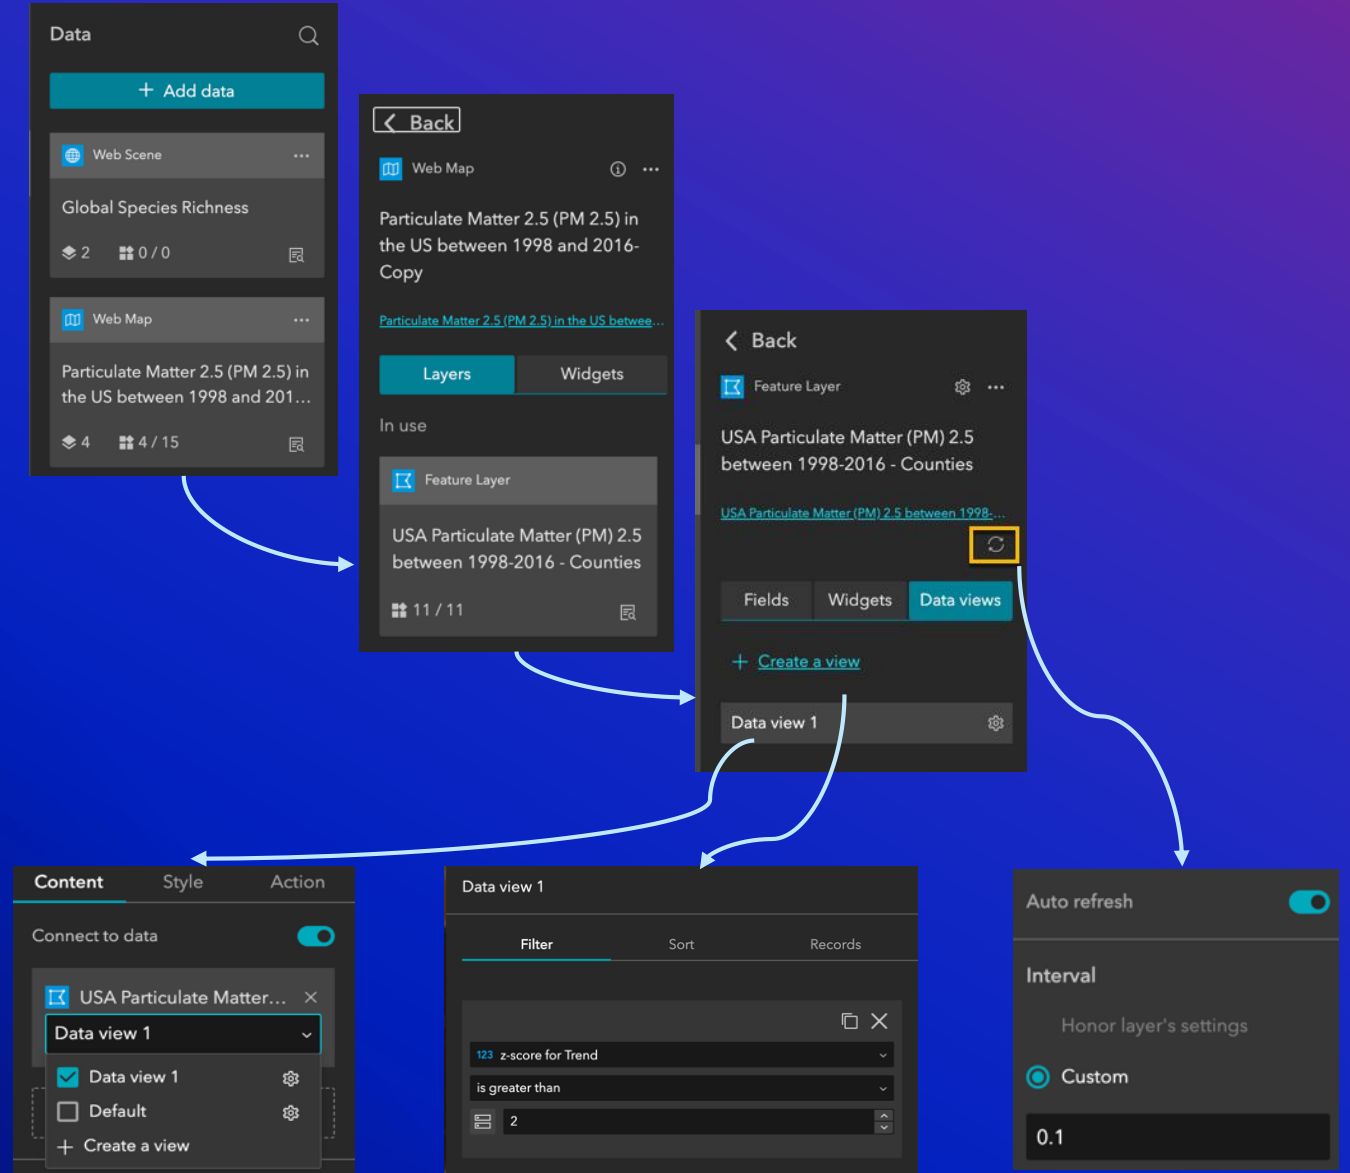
Data

+ Add data

Web Scene

Global Species Richness

2 0 / 0

Web Map

Particulate Matter 2.5 (PM 2.5) in the US between 1998 and 201…

4 4 / 15

Back

Web Map

Particulate Matter 2.5 (PM 2.5) in the US between 1998 and 2016-Copy

Particulate Matter 2.5 (PM 2.5) in the US betwee…

Layers Widgets

In use

Feature Layer

USA Particulate Matter (PM) 2.5 between 1998-2016 - Counties

11 / 11

Back

Feature Layer

USA Particulate Matter (PM) 2.5 between 1998-2016 - Counties

USA Particulate Matter (PM) 2.5 between 1998-…

Fields Widgets Data views

+ Create a view

Data view 1

Content Style Action

Connect to data

USA Particulate Matter…

Data view 1

Data view 1

Default

+ Create a view

Data view 1

Filter Sort Records

123 z-score for Trend

is greater than

2

Auto refresh

Interval

Honor layer's settings

Custom

0.1